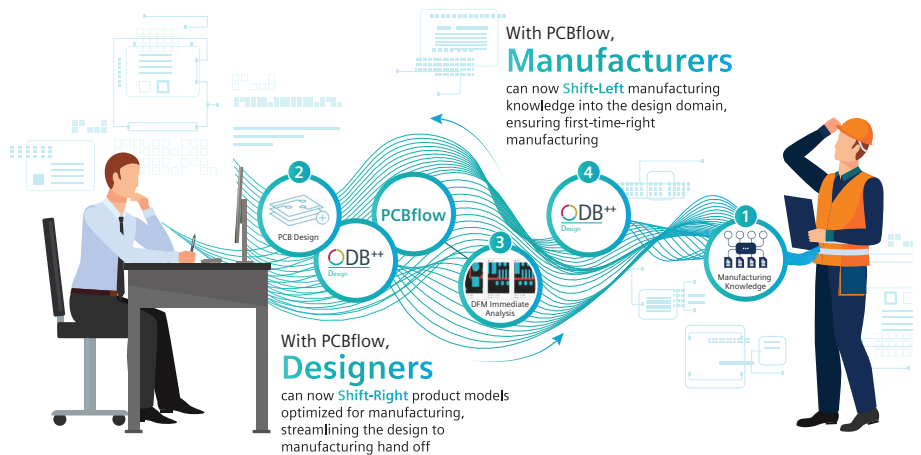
With PCBflow,
Manufacturers
can now Shift-Left manufacturing knowledge into the design domain, ensuring first-time-right manufacturing

2
PCB Design

ODB++
Design

PCBflow

3
DFM Immediate Analysis

4
ODB++
Design

1
Manufacturing Knowledge

With PCBflow,
Designers
can now Shift-Right product models optimized for manufacturing, streamlining the design to manufacturing hand off